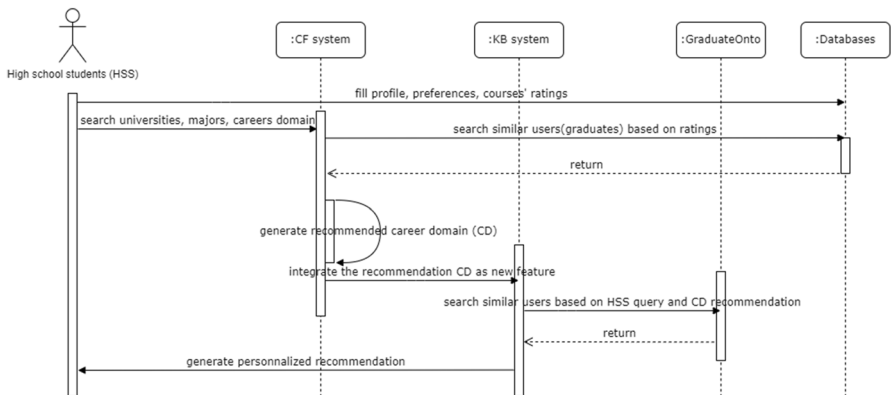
High school students (HSS)

:CF system

:KB system

:GraduateOnto

:Databases

fill profile, preferences, courses' ratings

search universities, majors, careers domain

search similar users(graduates) based on ratings

return

generate recommended career domain (CD)

integrate the recommendation CD as new feature

search similar users based on HSS query and CD recommendation

return

generate personnalized recommendation